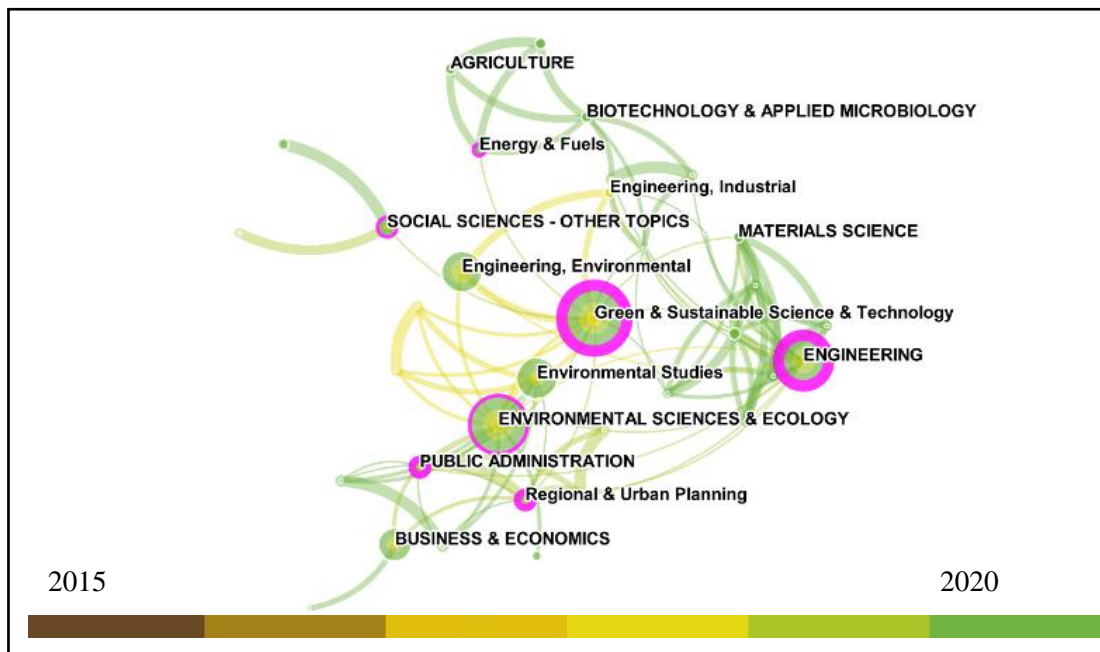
AGRICULTURE
BIOTECHNOLOGY & APPLIED MICROBIOLOGY
Energy & Fuels
Engineering, Industrial
SOCIAL SCIENCES - OTHER TOPICS
MATERIALS SCIENCE
Engineering, Environmental
Green & Sustainable Science & Technology
ENGINEERING
Environmental Studies
ENVIRONMENTAL SCIENCES & ECOLOGY
PUBLIC ADMINISTRATION
Regional & Urban Planning
BUSINESS & ECONOMICS
2015
2020